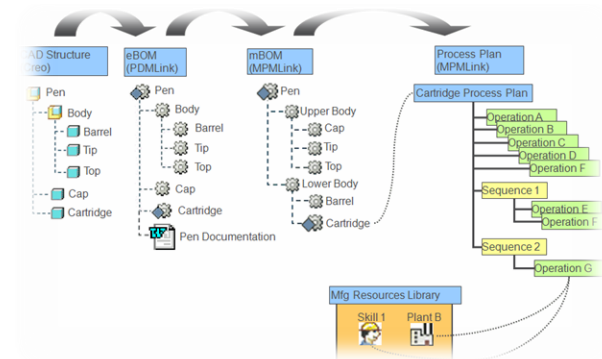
AD Structure
reo)

Pen
Body
Barrel
Tip
Top
Cap
Cartridge

eBOM
(PDMLink)

Pen
Body
Barrel
Tip
Top
Cap
Cartridge
Pen Documentation

mBOM
(MPMLink)

Pen
Upper Body
Cap
Tip
Top
Lower Body
Barrel
Cartridge

Process Plan
(MPMLink)

Cartridge Process Plan
Operation A
Operation B
Operation C
Operation D
Operation F
Sequence 1
Operation E
Operation F
Sequence 2
Operation G

Mfg Resources Library
Skill 1
Plant B